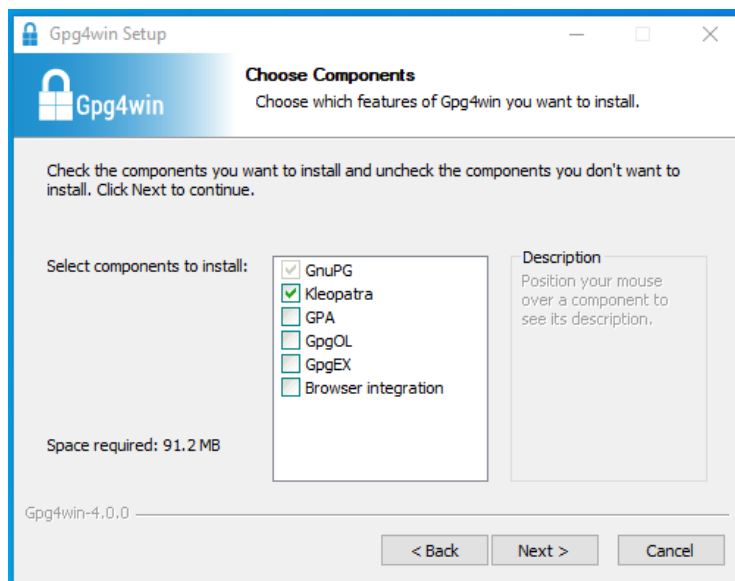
Gpg4win Setup

Gpg4win

Choose Components

Choose which features of Gpg4win you want to install.

Check the components you want to install and uncheck the components you don't want to install. Click Next to continue.

Select components to install:

GnuPG
Kleopatra
GPA
GpgOL
GpgEX
Browser integration

Description

Position your mouse over a component to see its description.

Space required: 91.2 MB

Gpg4win-4.0.0

< Back

Next >

Cancel